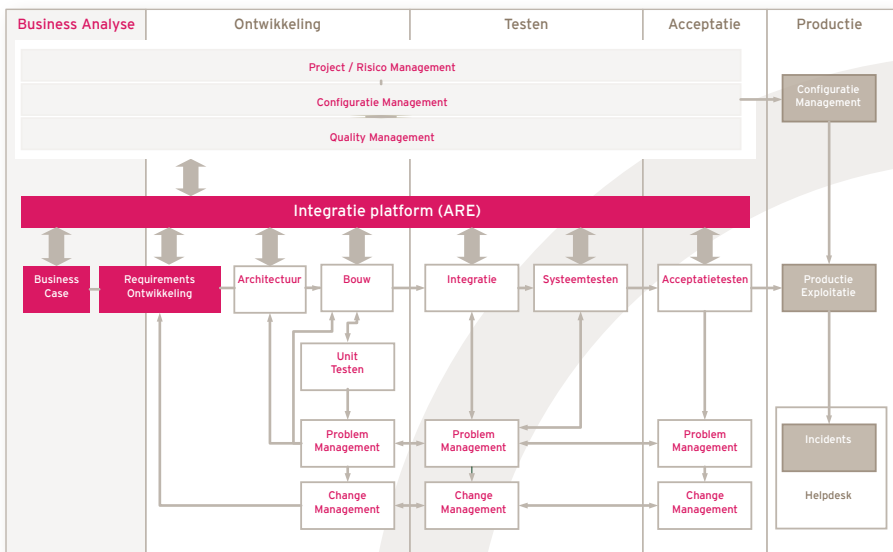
Business Analyse

Ontwikkeling

Testen

Acceptatie

Productie

Project / Risico Management

Configuratie Management

Quality Management

Configuratie Management

Integratie platform (ARE)

Business Case

Requirements Ontwikkeling

Architectuur

Bouw

Integratie

Systeemtesten

Acceptatietesten

Productie Exploitatie

Unit Testen

Problem Management

Problem Management

Problem Management

Incidents

Change Management

Change Management

Change Management

Helpdesk